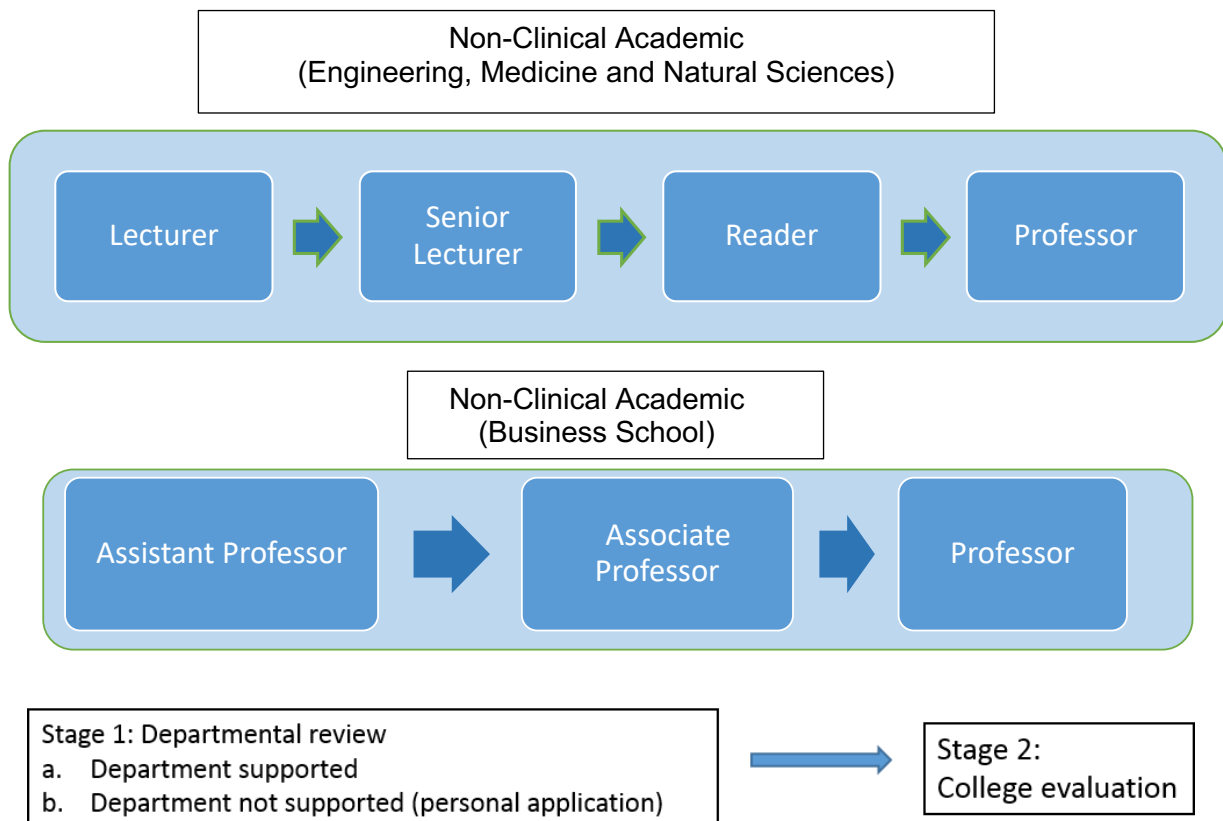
Non-Clinical Academic
(Engineering, Medicine and Natural Sciences)

Lecturer

Senior Lecturer

Reader

Professor

Non-Clinical Academic
(Business School)

Assistant Professor

Associate Professor

Professor

Stage 1: Departmental review
a. Department supported
b. Department not supported (personal application)

Stage 2:
College evaluation